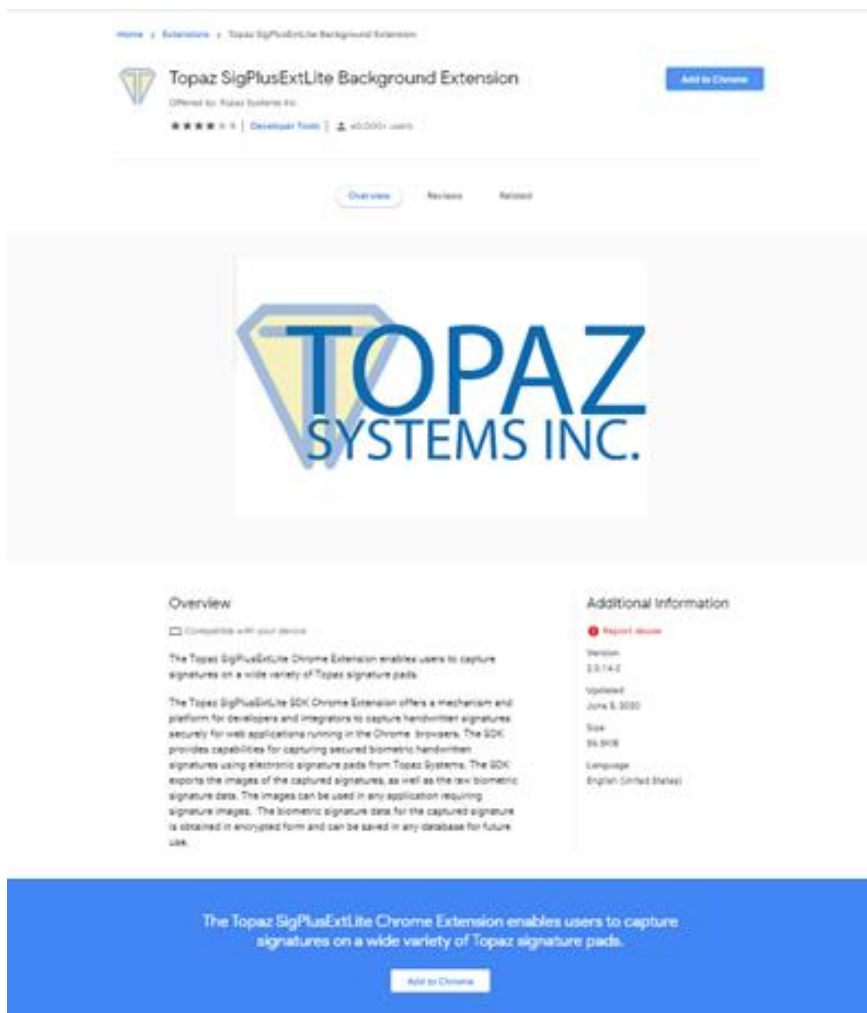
Home › Extensions › Topaz SigPlusExtLite Background Extension

Topaz SigPlusExtLite Background Extension

Offered by: Topaz Systems Inc

★★★★ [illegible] | Developer Tools | 40,000+ users

Add to Chrome

Overview Reviews Related

TOPAZ SYSTEMS INC.

Overview

Compatible with your device

The Topaz SigPlusExtLite Chrome Extension enables users to capture signatures on a wide variety of Topaz signature pads.

The Topaz SigPlusExtLite SDK Chrome Extension offers a mechanism and platform for developers and integrators to capture handwritten signatures securely for web applications running in the Chrome browsers. The SDK provides capabilities for capturing secured biometric handwritten signatures using electronic signature pads from Topaz Systems. The SDK exports the images of the captured signatures, as well as the raw biometric signature data. The images can be used in any application requiring signature images. The biometric signature data for the captured signature is obtained in encrypted form and can be saved in any database for future use.

Additional Information

Report abuse

Version
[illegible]

Updated
June 5, 2020

Size
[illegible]

Language
English (United States)

The Topaz SigPlusExtLite Chrome Extension enables users to capture signatures on a wide variety of Topaz signature pads.

Add to Chrome